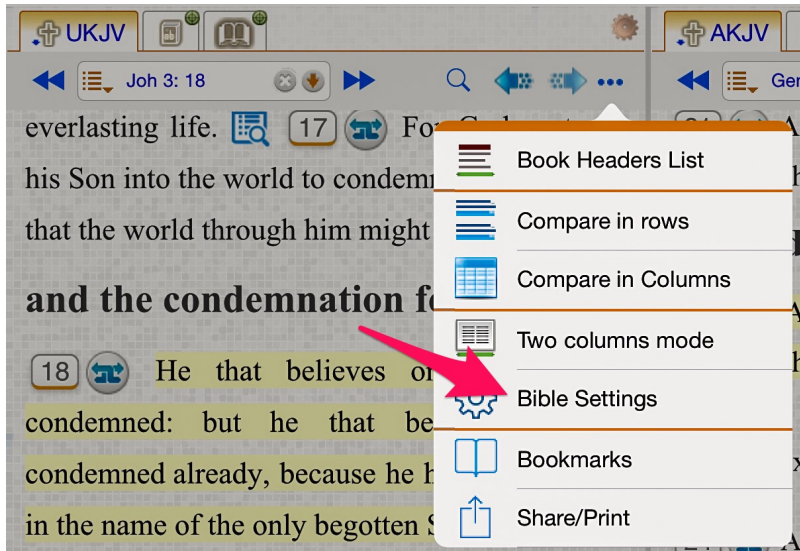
UKJV

AKJV

Joh 3: 18

Ger

everlasting life. 17 For God

his Son into the world to condemn

that the world through him might

and the condemnation f

18 He that believes o

condemned: but he that be

condemned already, because he h

in the name of the only begotten S

Book Headers List

Compare in rows

Compare in Columns

Two columns mode

Bible Settings

Bookmarks

Share/Print